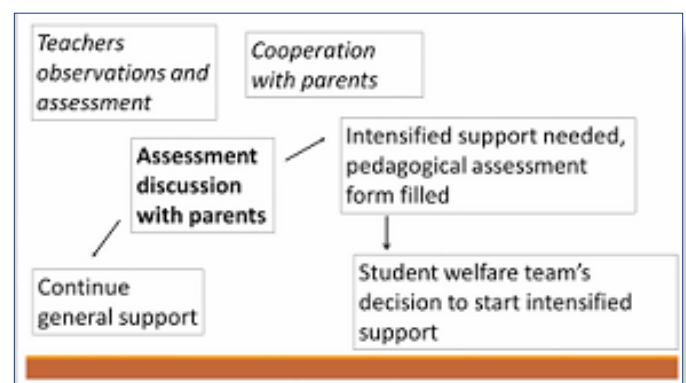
Teachers observations and assessment

Cooperation with parents

Assessment discussion with parents

Intensified support needed, pedagogical assessment form filled

Continue general support

Student welfare team's decision to start intensified support